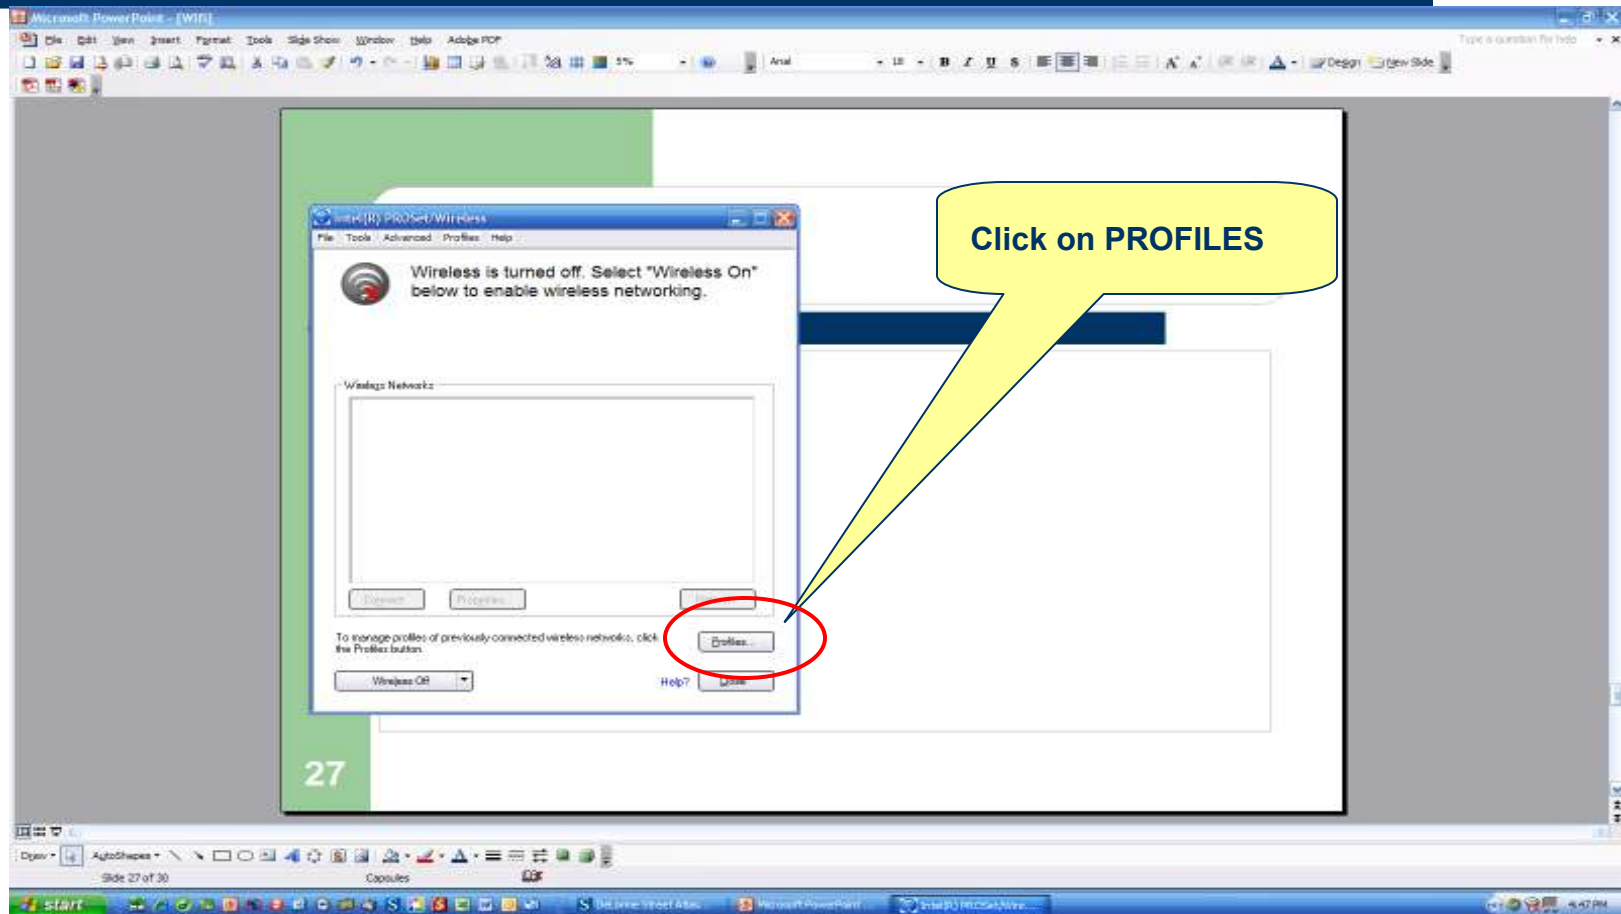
Microsoft PowerPoint - [WiFi]

File Edit View Insert Format Tools Slide Show Window Help Adobe PDF

Type a question for help

Arial 18 B I U S

Design New Slide

Intel(R) PROSet/Wireless

File Tools Advanced Profiles Help

Wireless is turned off. Select "Wireless On" below to enable wireless networking.

Wireless Networks

Connect Properties Refresh

To manage profiles of previously connected wireless networks, click the Profiles button.

Profiles...

Wireless Off

Help? Close

Click on PROFILES

27

Draw AutoShapes

Slide 27 of 30 Capsules

start